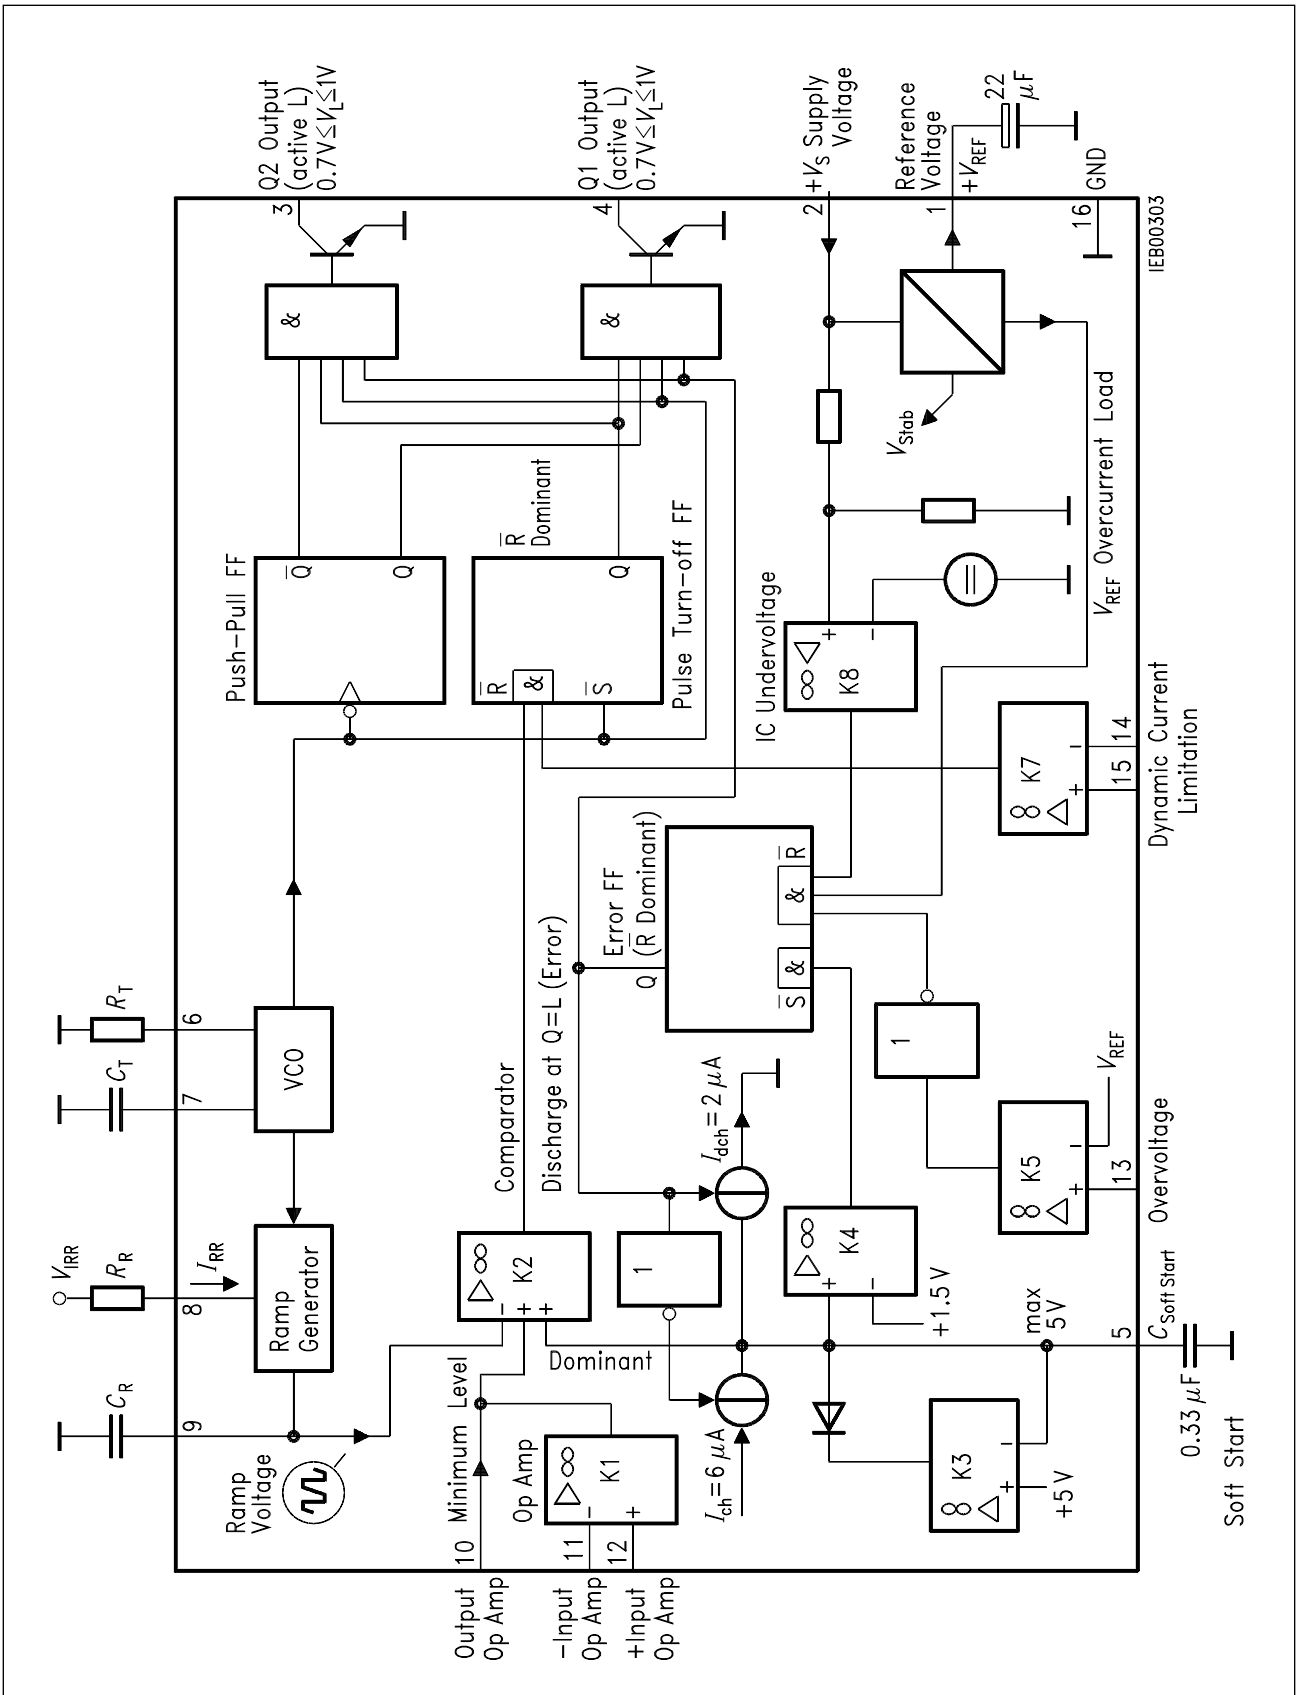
Q2 Output (active L) $0.7V \leq V_L \leq 1V$

Q1 Output (active L) $0.7V \leq V_L \leq 1V$

$+V_S$ Supply Voltage

Reference Voltage

$+V_{REF}$

22 $\mu F$

GND

3

4

2

1

16

IEB00303

&

&

$V_{Stab}$

Push-Pull FF

$\overline{Q}$

Q

$\overline{R}$ Dominant

Q

Pulse Turn-off FF

$\overline{R}$

&

$\overline{S}$

IC Undervoltage

K8

+

−

$V_{REF}$ Overcurrent Load

K7

−

+

14

15

Dynamic Current Limitation

Error FF ($\overline{R}$ Dominant)

Q

$\overline{S}$

&

&

$\overline{R}$

Discharge at Q=L (Error)

Comparator

$R_T$

6

$C_T$

7

VCO

$V_{IRR}$

$R_R$

8

$I_{RR}$

Ramp Generator

$C_R$

9

Ramp Voltage

K2

−

+

+

Dominant

1

$I_{dch}=2 \mu A$

K4

+

−

+1.5 V

1

K5

−

+

$V_{REF}$

13

Overvoltage

max 5V

5

$C_{Soft Start}$

0.33 $\mu F$

Soft Start

K3

−

+

+5 V

$I_{ch}=6 \mu A$

Minimum Level

Op Amp

K1

−

+

10

11

12

Output Op Amp

−Input Op Amp

+Input Op Amp